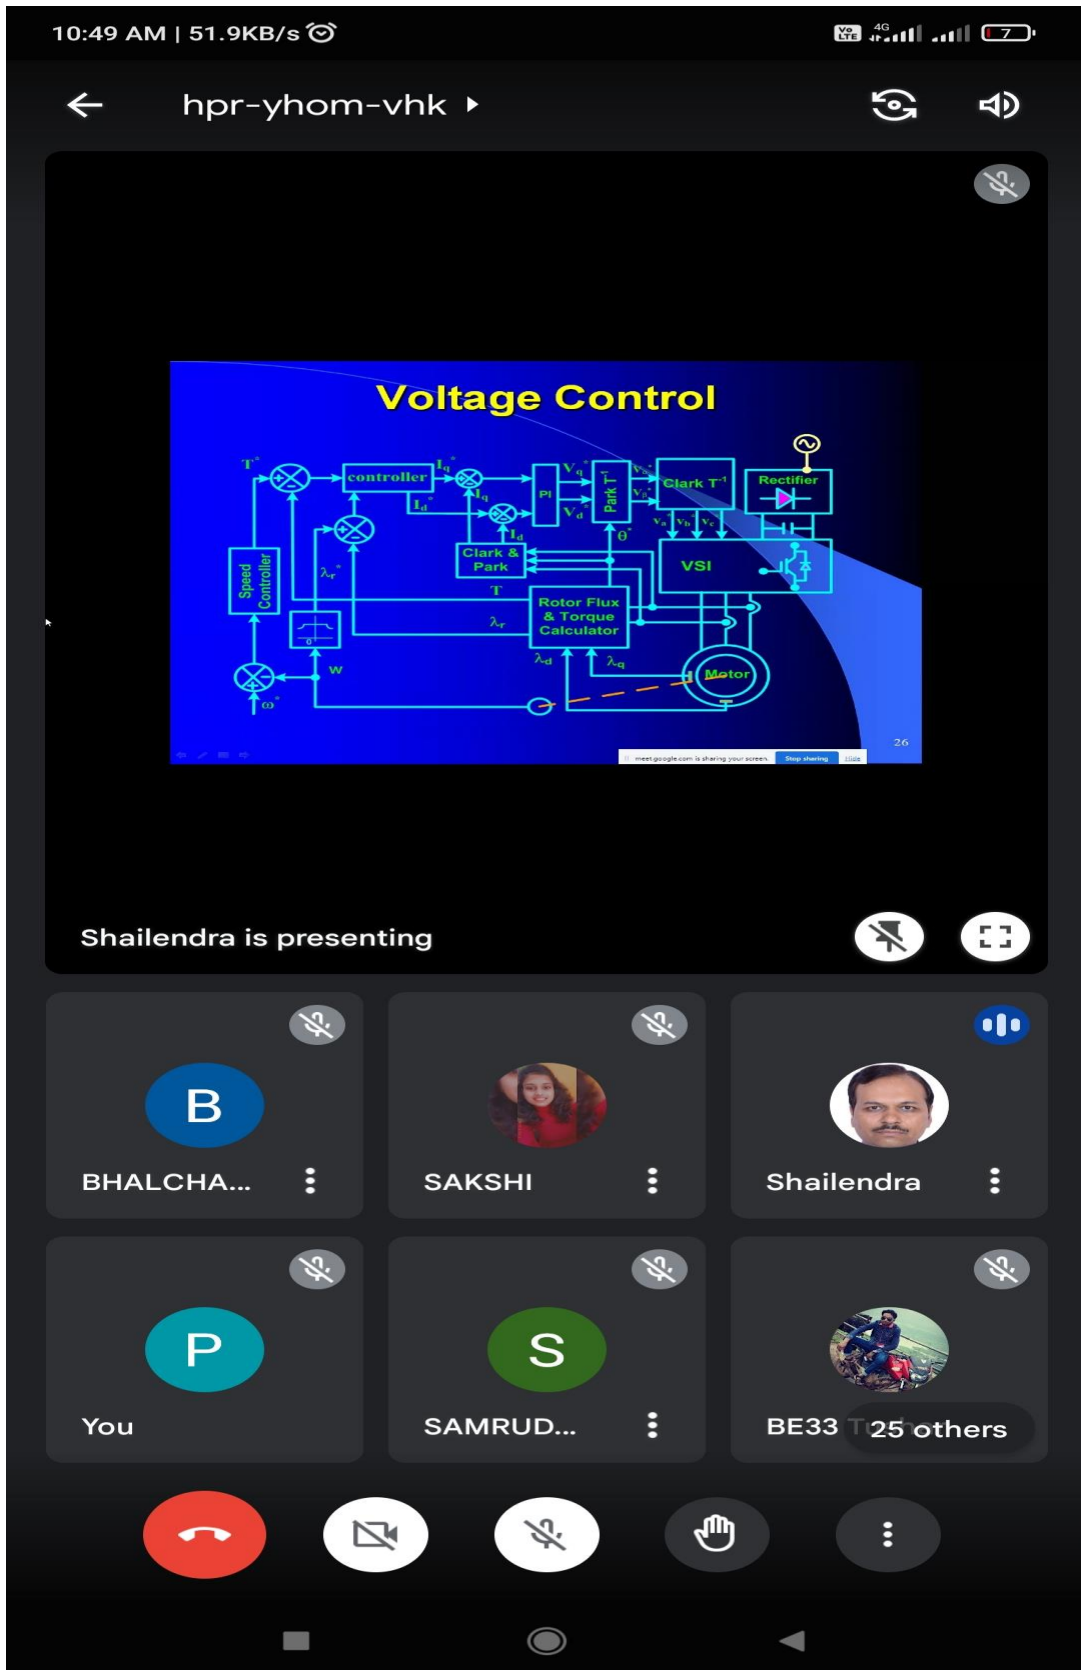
10:49 AM | 51.9KB/s

4G

7

hpr-yhom-vhk

Voltage Control

$T^*$

controller

$I_q^*$

$I_q$

$I_d^*$

$I_d$

PI

$V_q^*$

$V_d^*$

Park $T^{-1}$

Clark $T^{-1}$

Rectifier

$\theta^*$

$V_a$ $V_b$ $V_c$

VSI

Clark & Park

Speed Controller

$\lambda_r^*$

T

$\lambda_r$

Rotor Flux & Torque Calculator

$\lambda_d$

$\lambda_q$

w

Motor

$\omega^*$

26

meet.google.com is sharing your screen. Stop sharing Hide

Shailendra is presenting

B

BHALCHA...

SAKSHI

Shailendra

P

You

S

SAMRUD...

BE33 T

25 others